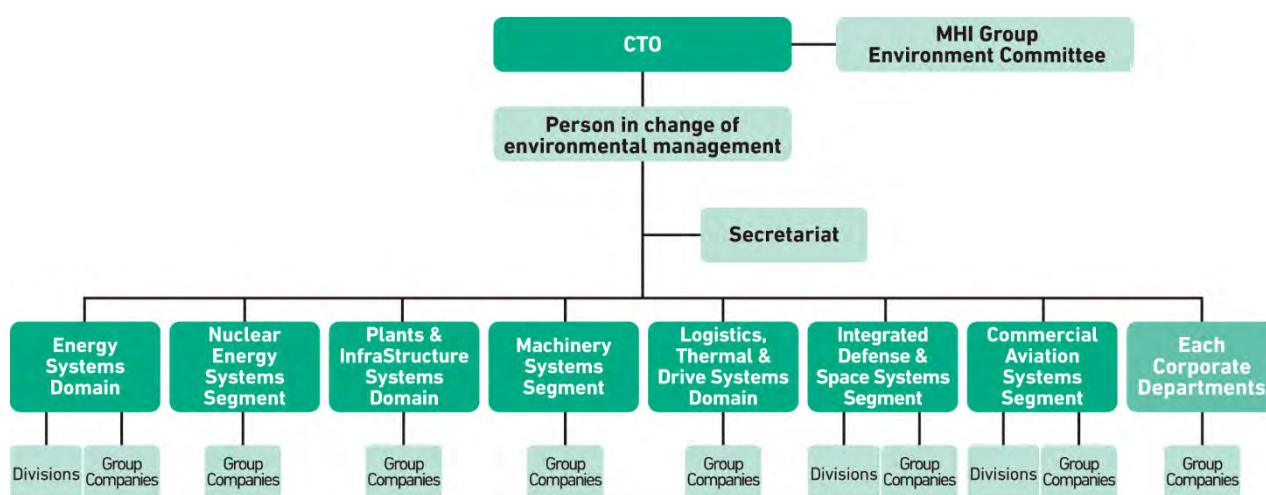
CTO

MHI Group Environment Committee

Person in change of environmental management

Secretariat

Energy Systems Domain

Divisions

Group Companies

Nuclear Energy Systems Segment

Group Companies

Plants & InfraStructure Systems Domain

Group Companies

Machinery Systems Segment

Group Companies

Logistics, Thermal & Drive Systems Domain

Group Companies

Integrated Defense & Space Systems Segment

Divisions

Group Companies

Commercial Aviation Systems Segment

Divisions

Group Companies

Each Corporate Departments

Group Companies